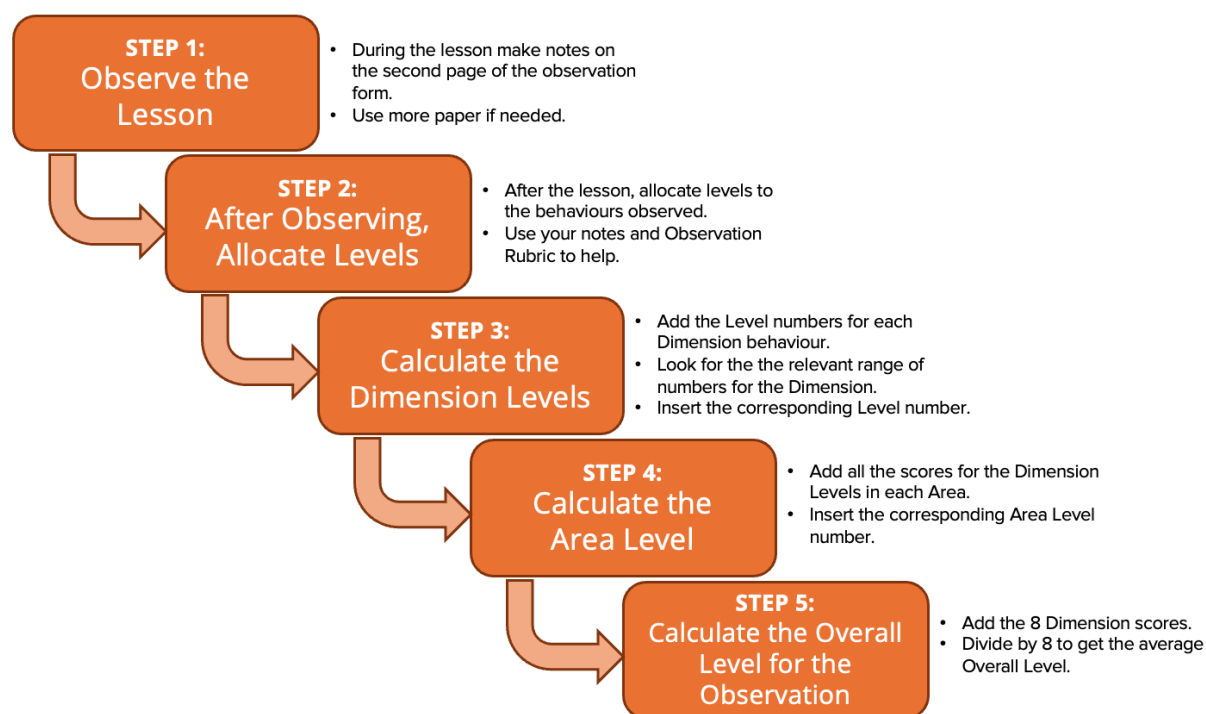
STEP 1:
Observe the Lesson

- During the lesson make notes on the second page of the observation form.
- Use more paper if needed.

STEP 2:
After Observing, Allocate Levels

- After the lesson, allocate levels to the behaviours observed.
- Use your notes and Observation Rubric to help.

STEP 3:
Calculate the Dimension Levels

- Add the Level numbers for each Dimension behaviour.
- Look for the the relevant range of numbers for the Dimension.
- Insert the corresponding Level number.

STEP 4:
Calculate the Area Level

- Add all the scores for the Dimension Levels in each Area.
- Insert the corresponding Area Level number.

STEP 5:
Calculate the Overall Level for the Observation

- Add the 8 Dimension scores.
- Divide by 8 to get the average Overall Level.